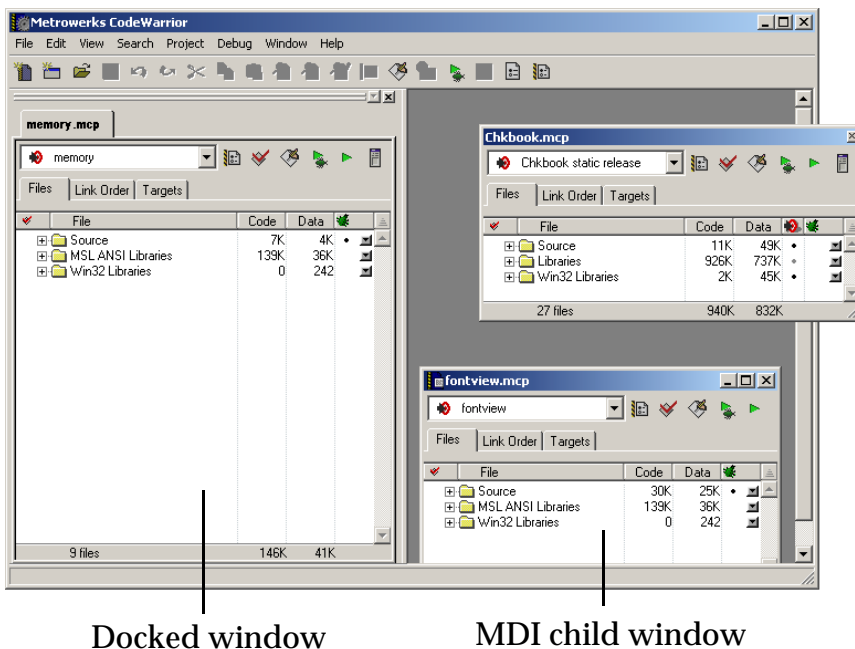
Metrowerks CodeWarrior

File Edit View Search Project Debug Window Help

memory.mcp

memory

Files | Link Order | Targets

| | File | Code | Data |
|---|---|---|---|
| | Source | 7K | 4K |
| | MSL ANSI Libraries | 139K | 36K |
| | Win32 Libraries | 0 | 242 |
| | 9 files | 146K | 41K |

Chkbook.mcp

Chkbook static release

Files | Link Order | Targets

| | File | Code | Data |
|---|---|---|---|
| | Source | 11K | 49K |
| | Libraries | 926K | 737K |
| | Win32 Libraries | 2K | 45K |
| | 27 files | 940K | 832K |

fontview.mcp

fontview

Files | Link Order | Targets

| | File | Code | Data |
|---|---|---|---|
| | Source | 30K | 25K |
| | MSL ANSI Libraries | 139K | 36K |
| | Win32 Libraries | 0 | 242 |

Docked window

MDI child window